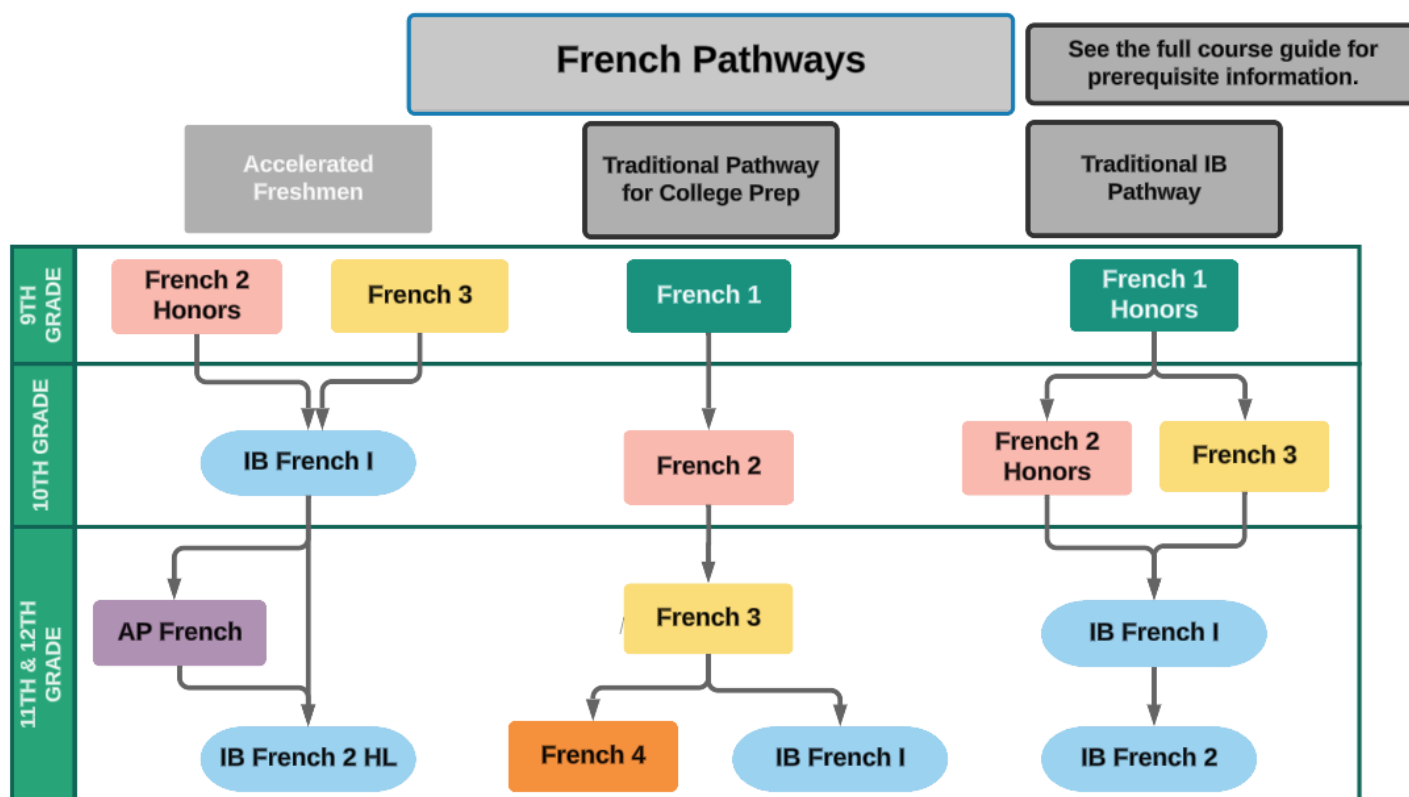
French Pathways

See the full course guide for prerequisite information.

Accelerated Freshmen

Traditional Pathway for College Prep

Traditional IB Pathway

9TH GRADE

French 2 Honors

French 3

French 1

French 1 Honors

10TH GRADE

IB French I

French 2

French 2 Honors

French 3

11TH & 12TH GRADE

AP French

French 3

IB French I

IB French 2 HL

French 4

IB French I

IB French 2